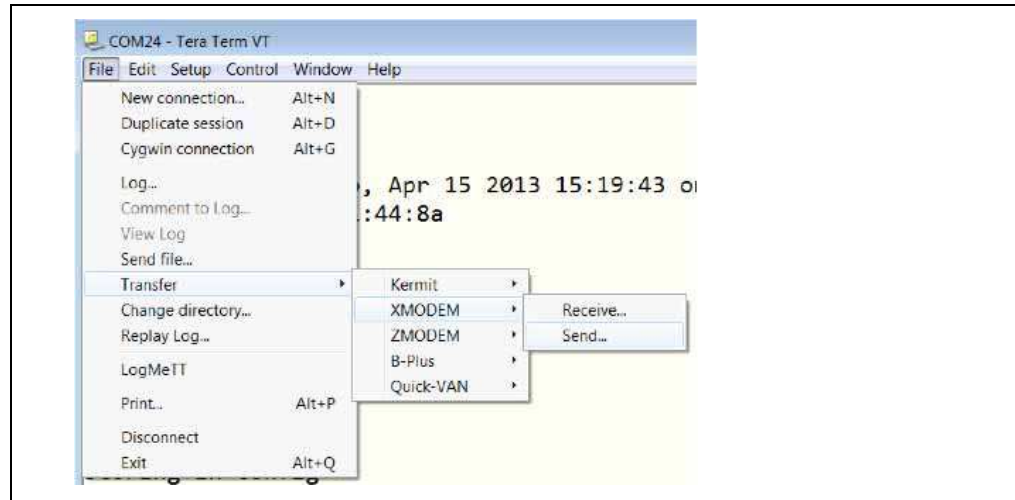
COM24 - Tera Term VT

File Edit Setup Control Window Help

New connection... Alt+N
Duplicate session Alt+D
Cygwin connection Alt+G
Log...
Comment to Log...
View Log
Send file...
Transfer
Change directory...
Replay Log...
LogMeTT
Print... Alt+P
Disconnect
Exit Alt+Q

Kermit
XMODEM
ZMODEM
B-Plus
Quick-VAN

Receive...
Send...

, Apr 15 2013 15:19:43 o
:44:8a